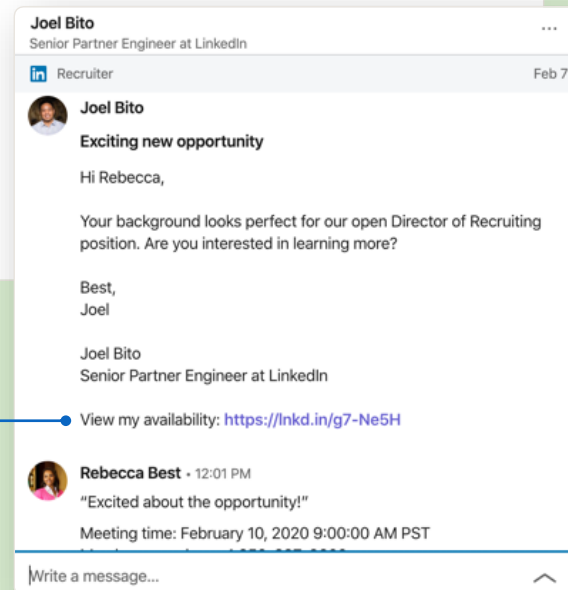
Joel Bito
Senior Partner Engineer at LinkedIn

...

in Recruiter

Feb 7

Joel Bito

Exciting new opportunity

Hi Rebecca,

Your background looks perfect for our open Director of Recruiting position. Are you interested in learning more?

Best,
Joel

Joel Bito
Senior Partner Engineer at LinkedIn

View my availability: https://lnkd.in/g7-Ne5H

Rebecca Best • 12:01 PM

"Excited about the opportunity!"

Meeting time: February 10, 2020 9:00:00 AM PST

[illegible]

Write a message...